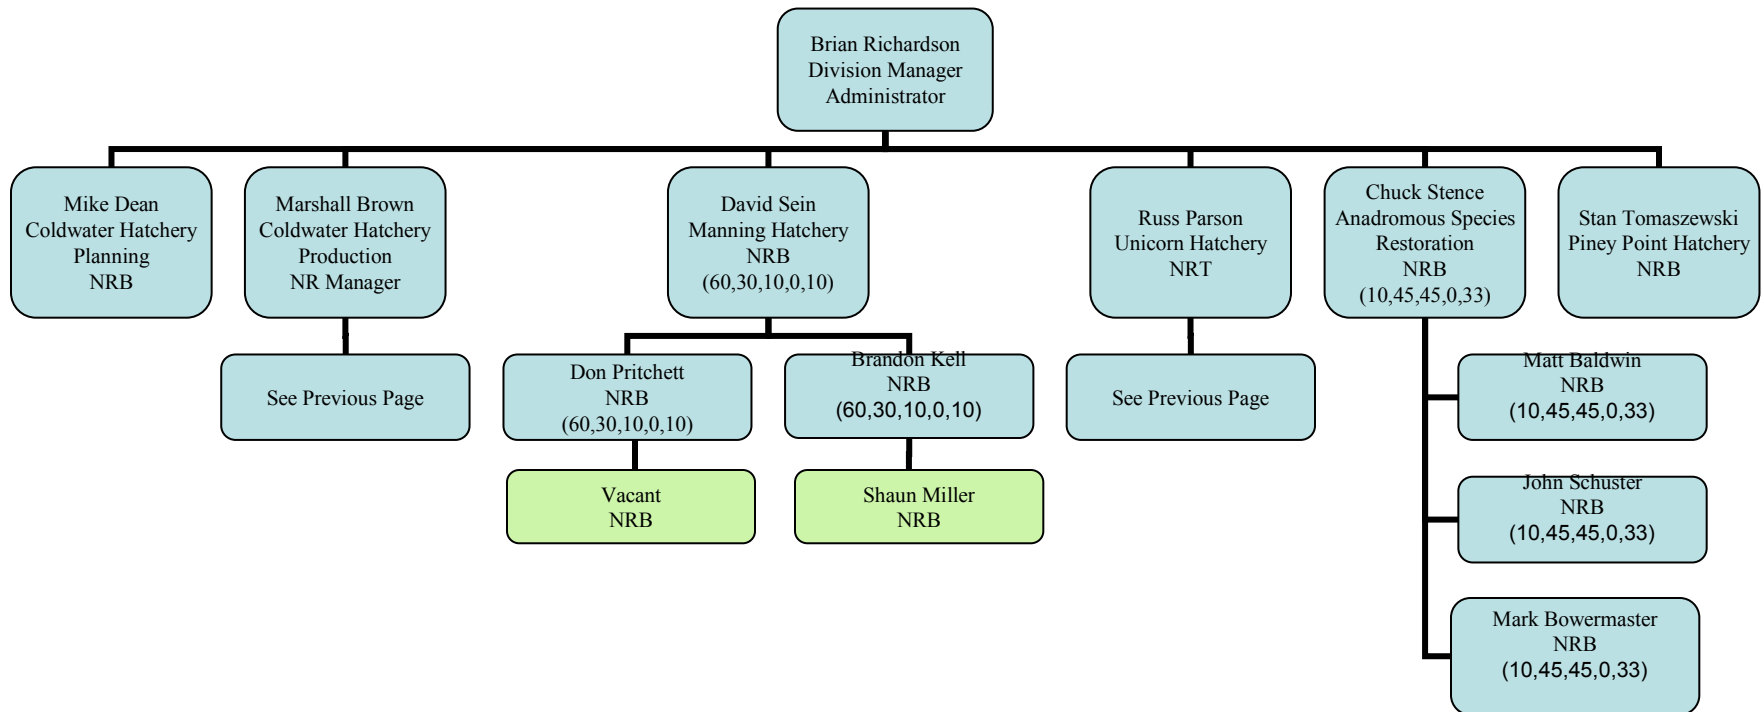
Brian Richardson
Division Manager
Administrator

Mike Dean
Coldwater Hatchery
Planning
NRB

Marshall Brown
Coldwater Hatchery
Production
NR Manager

See Previous Page

David Sein
Manning Hatchery
NRB
(60,30,10,0,10)

Don Pritchett
NRB
(60,30,10,0,10)

Vacant
NRB

Brandon Kell
NRB
(60,30,10,0,10)

Shaun Miller
NRB

Russ Parson
Unicorn Hatchery
NRT

See Previous Page

Chuck Stence
Anadromous Species
Restoration
NRB
(10,45,45,0,33)

Matt Baldwin
NRB
(10,45,45,0,33)

John Schuster
NRB
(10,45,45,0,33)

Mark Bowermaster
NRB
(10,45,45,0,33)

Stan Tomaszewski
Piney Point Hatchery
NRB